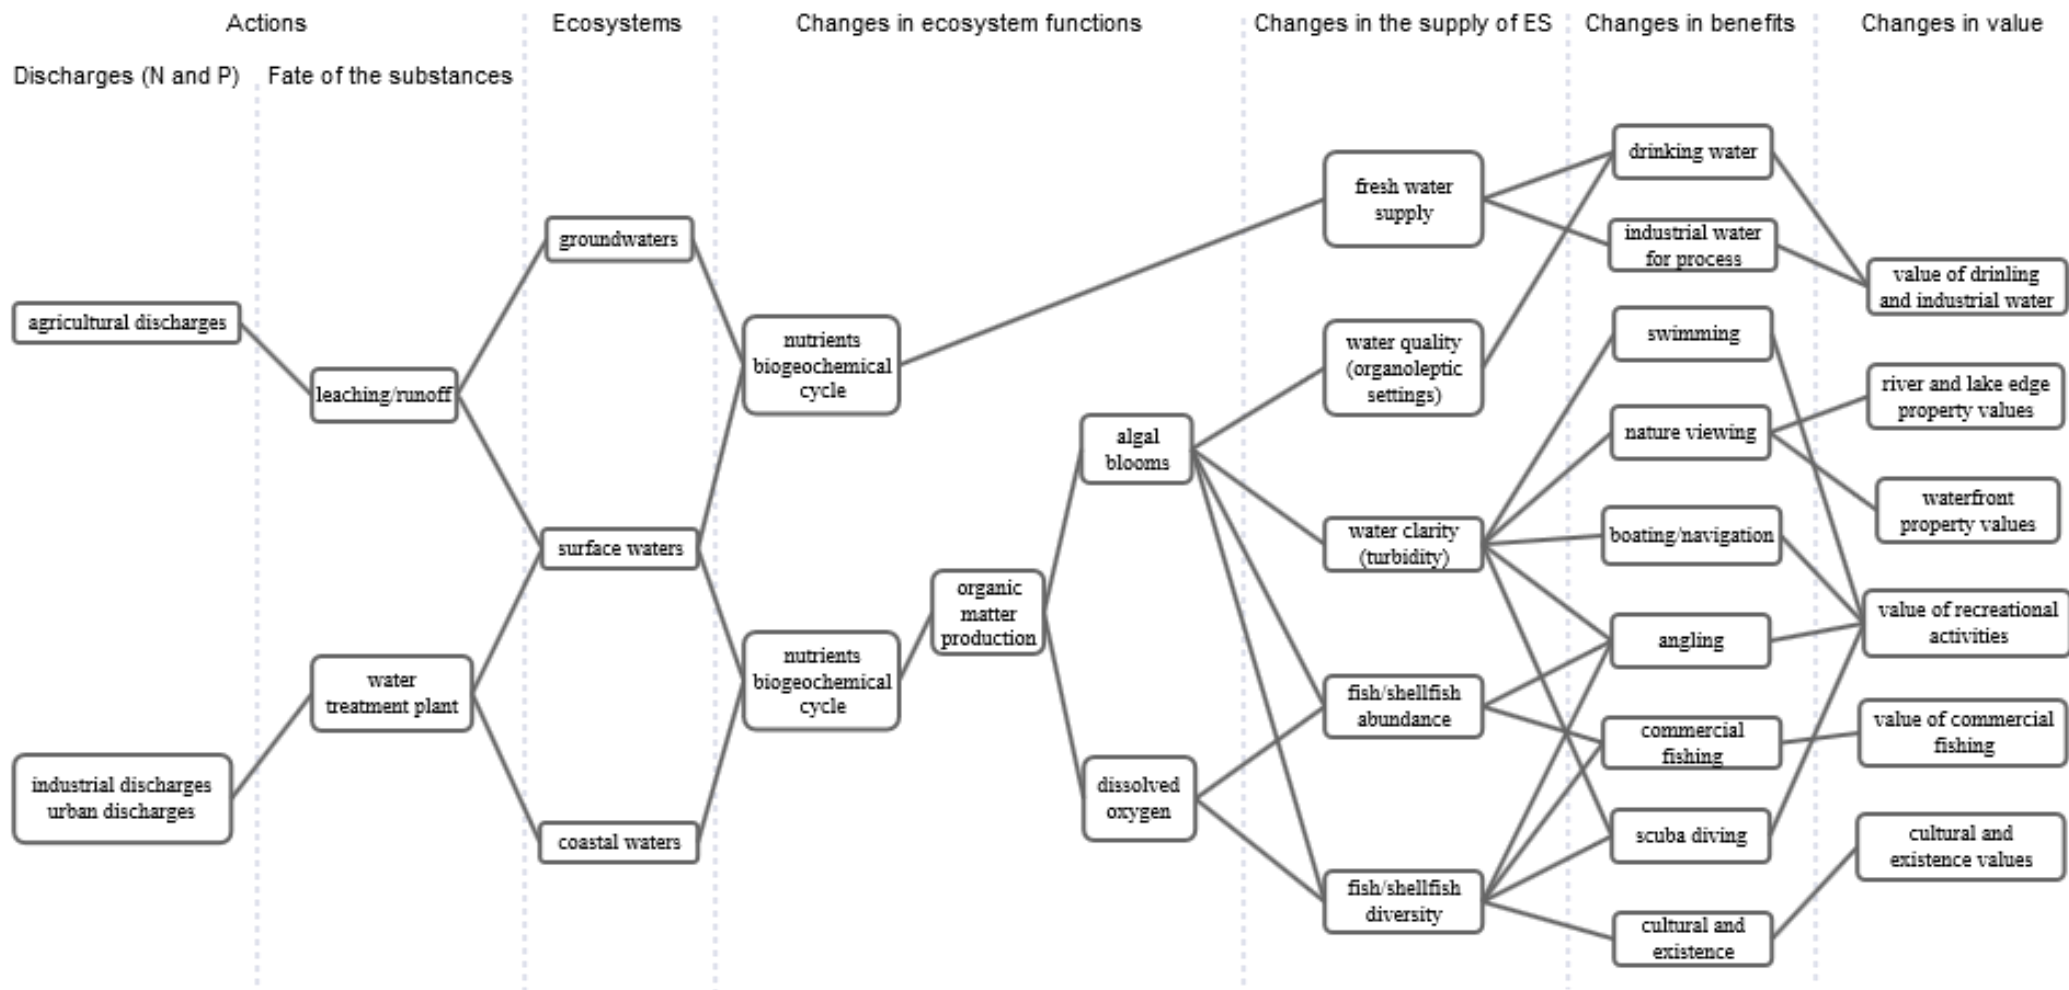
Actions

Discharges (N and P)

Fate of the substances

Ecosystems

Changes in ecosystem functions

Changes in the supply of ES

Changes in benefits

Changes in value

agricultural discharges

industrial discharges urban discharges

leaching/runoff

water treatment plant

groundwaters

surface waters

coastal waters

nutrients biogeochemical cycle

nutrients biogeochemical cycle

organic matter production

algal blooms

dissolved oxygen

fresh water supply

water quality (organoleptic settings)

water clarity (turbidity)

fish/shellfish abundance

fish/shellfish diversity

drinking water

industrial water for process

swimming

nature viewing

boating/navigation

angling

commercial fishing

scuba diving

cultural and existence

value of drinling and industrial water

river and lake edge property values

waterfront property values

value of recreational activities

value of commercial fishing

cultural and existence values